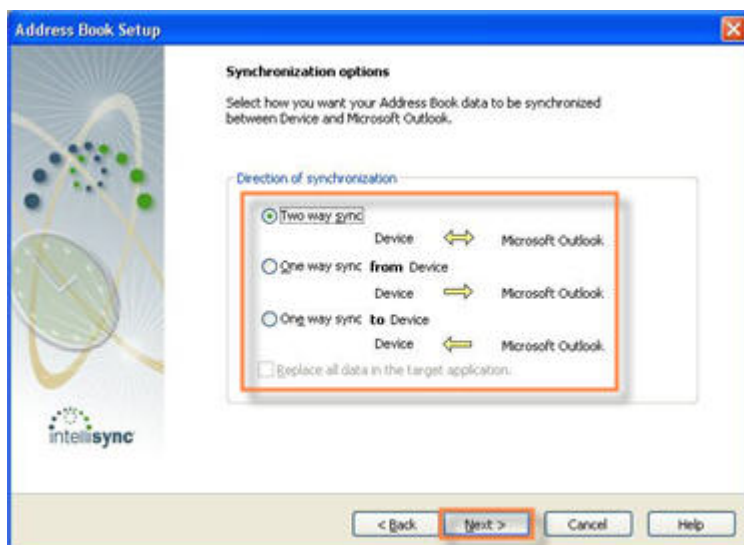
Address Book Setup

Synchronization options

Select how you want your Address Book data to be synchronized between Device and Microsoft Outlook.

Direction of synchronization

Two way sync

Device ⇔ Microsoft Outlook

One way sync **from** Device

Device ⇒ Microsoft Outlook

One way sync **to** Device

Device ⇐ Microsoft Outlook

Replace all data in the target application.

intellisync

< Back | Next > | Cancel | Help